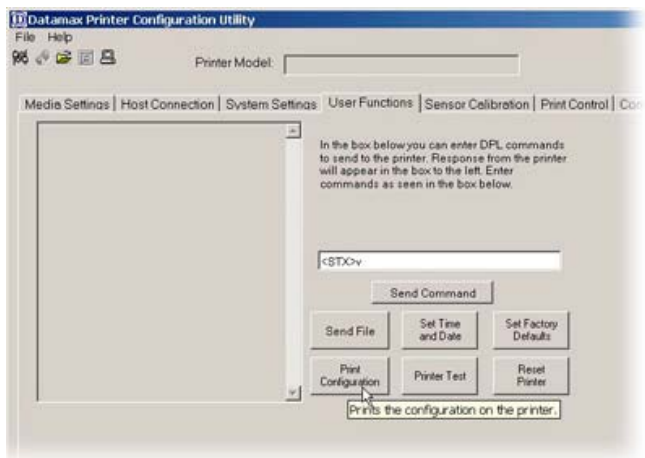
Datamax Printer Configuration Utility
File Help

Printer Model:

Media Settings | Host Connection | System Settings | User Functions | Sensor Calibration | Print Control | Co

In the box below you can enter DPL commands to send to the printer. Response from the printer will appear in the box to the left. Enter commands as seen in the box below.

<STX>v

Send Command

Send File

Set Time and Date

Set Factory Defaults

Print Configuration

Printer Test

Reset Printer

Prints the configuration on the printer.